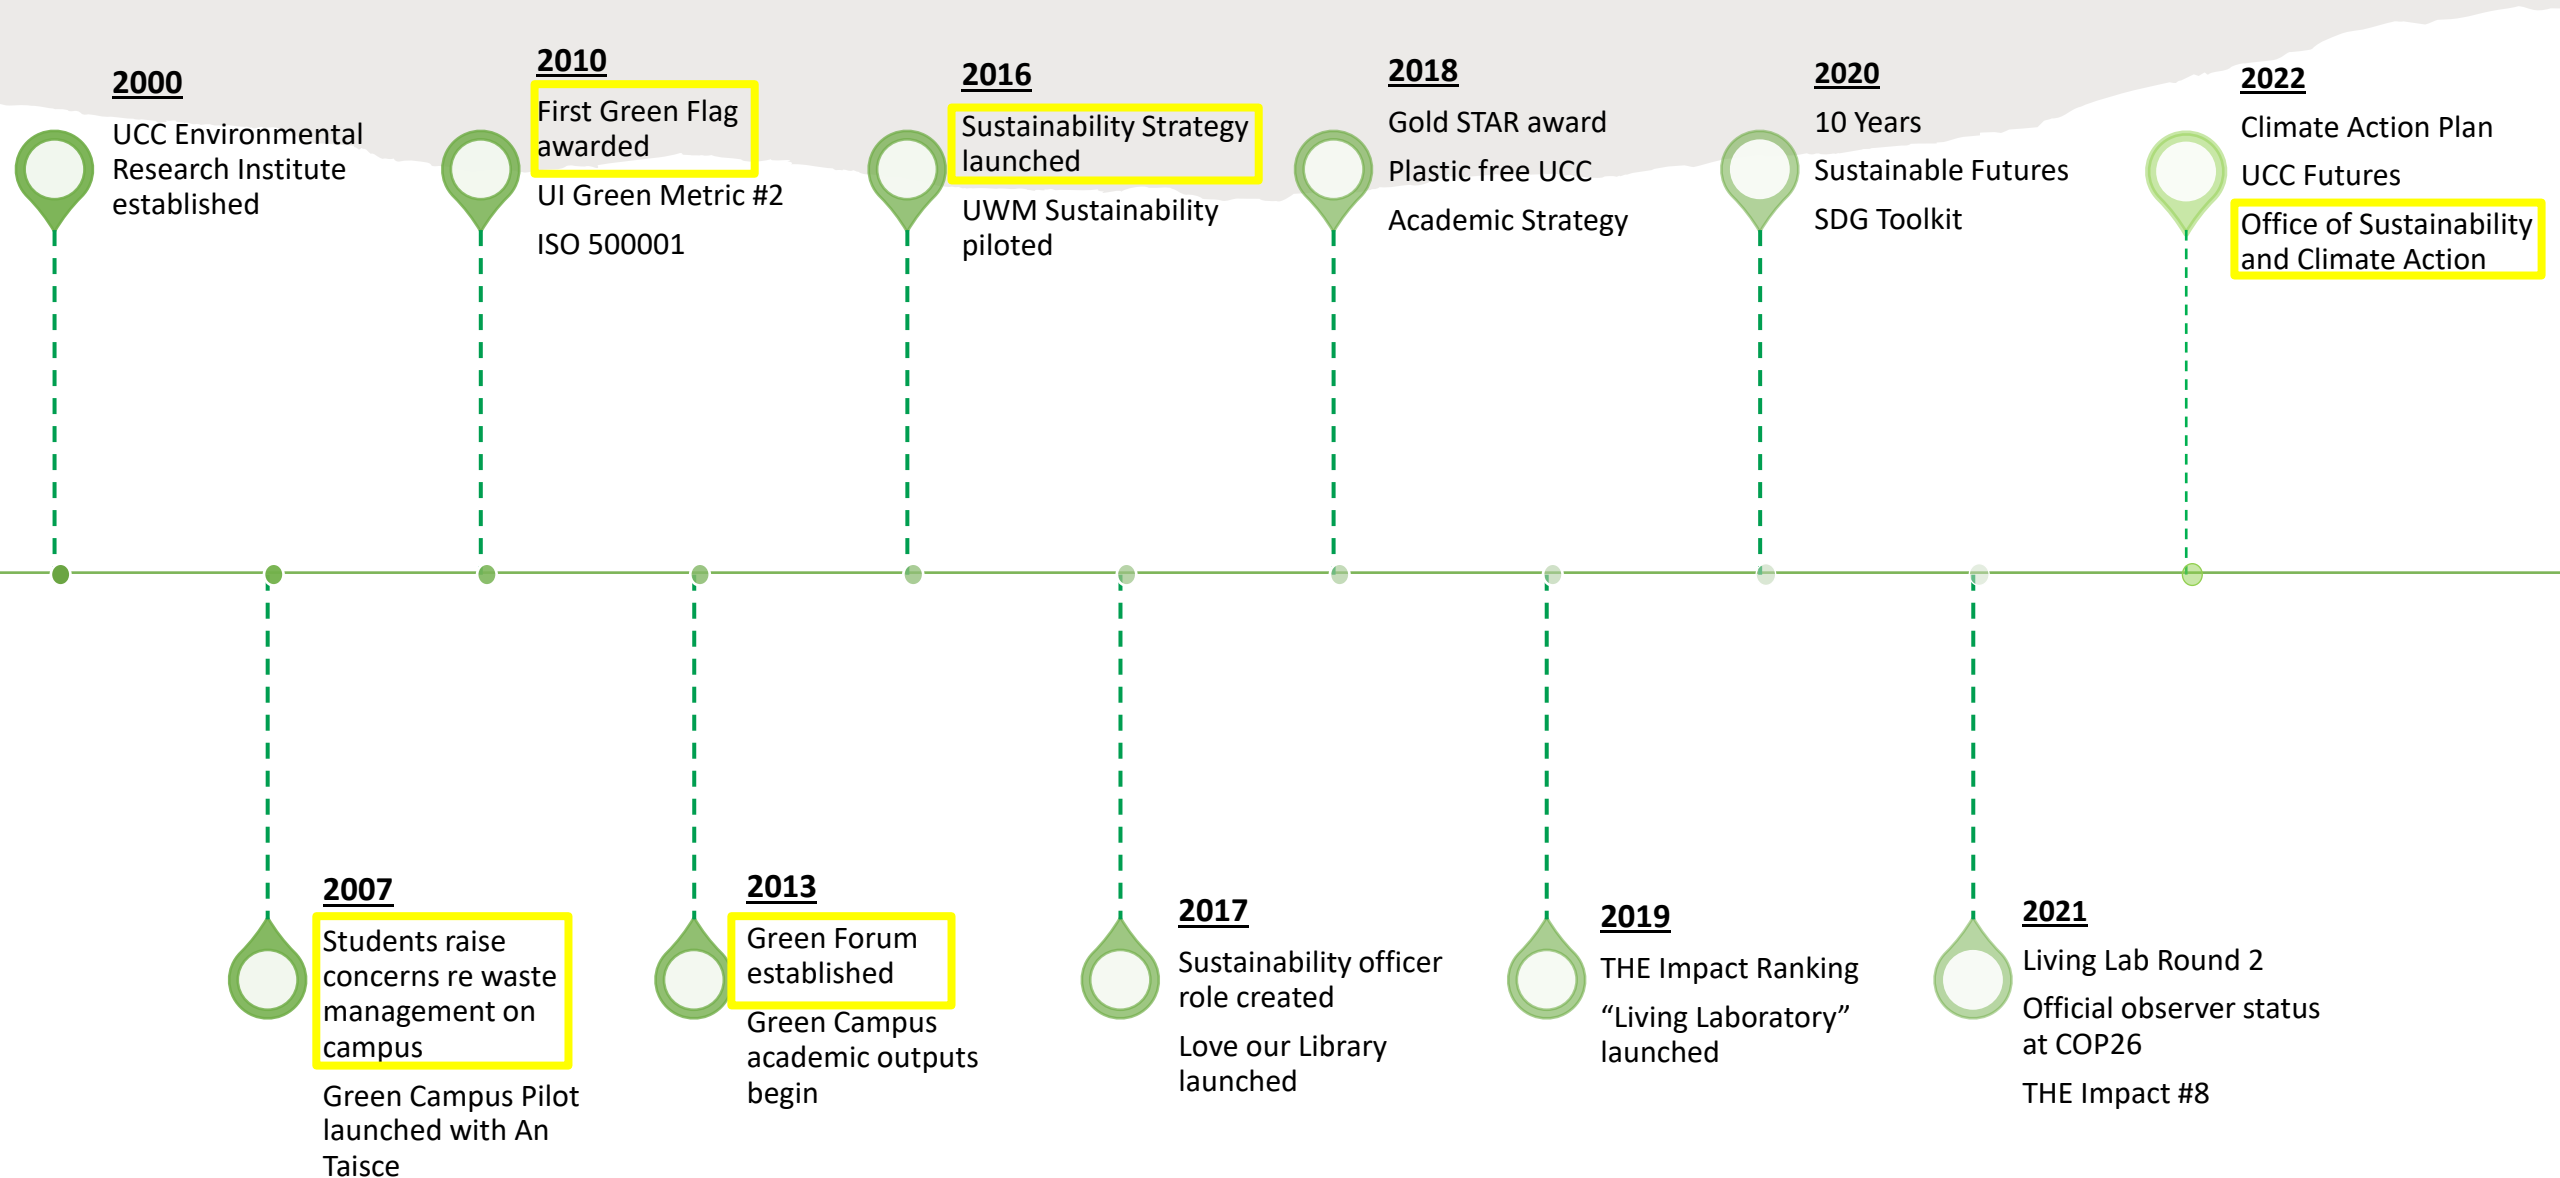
2000
UCC Environmental Research Institute established

2007
Students raise concerns re waste management on campus

Green Campus Pilot launched with An Taisce

2010
First Green Flag awarded

UI Green Metric #2

ISO 500001

2013
Green Forum established

Green Campus academic outputs begin

2016
Sustainability Strategy launched

UWM Sustainability piloted

2017
Sustainability officer role created

Love our Library launched

2018
Gold STAR award

Plastic free UCC

Academic Strategy

2019
THE Impact Ranking

"Living Laboratory" launched

2020
10 Years

Sustainable Futures

SDG Toolkit

2021
Living Lab Round 2

Official observer status at COP26

THE Impact #8

2022
Climate Action Plan

UCC Futures

Office of Sustainability and Climate Action